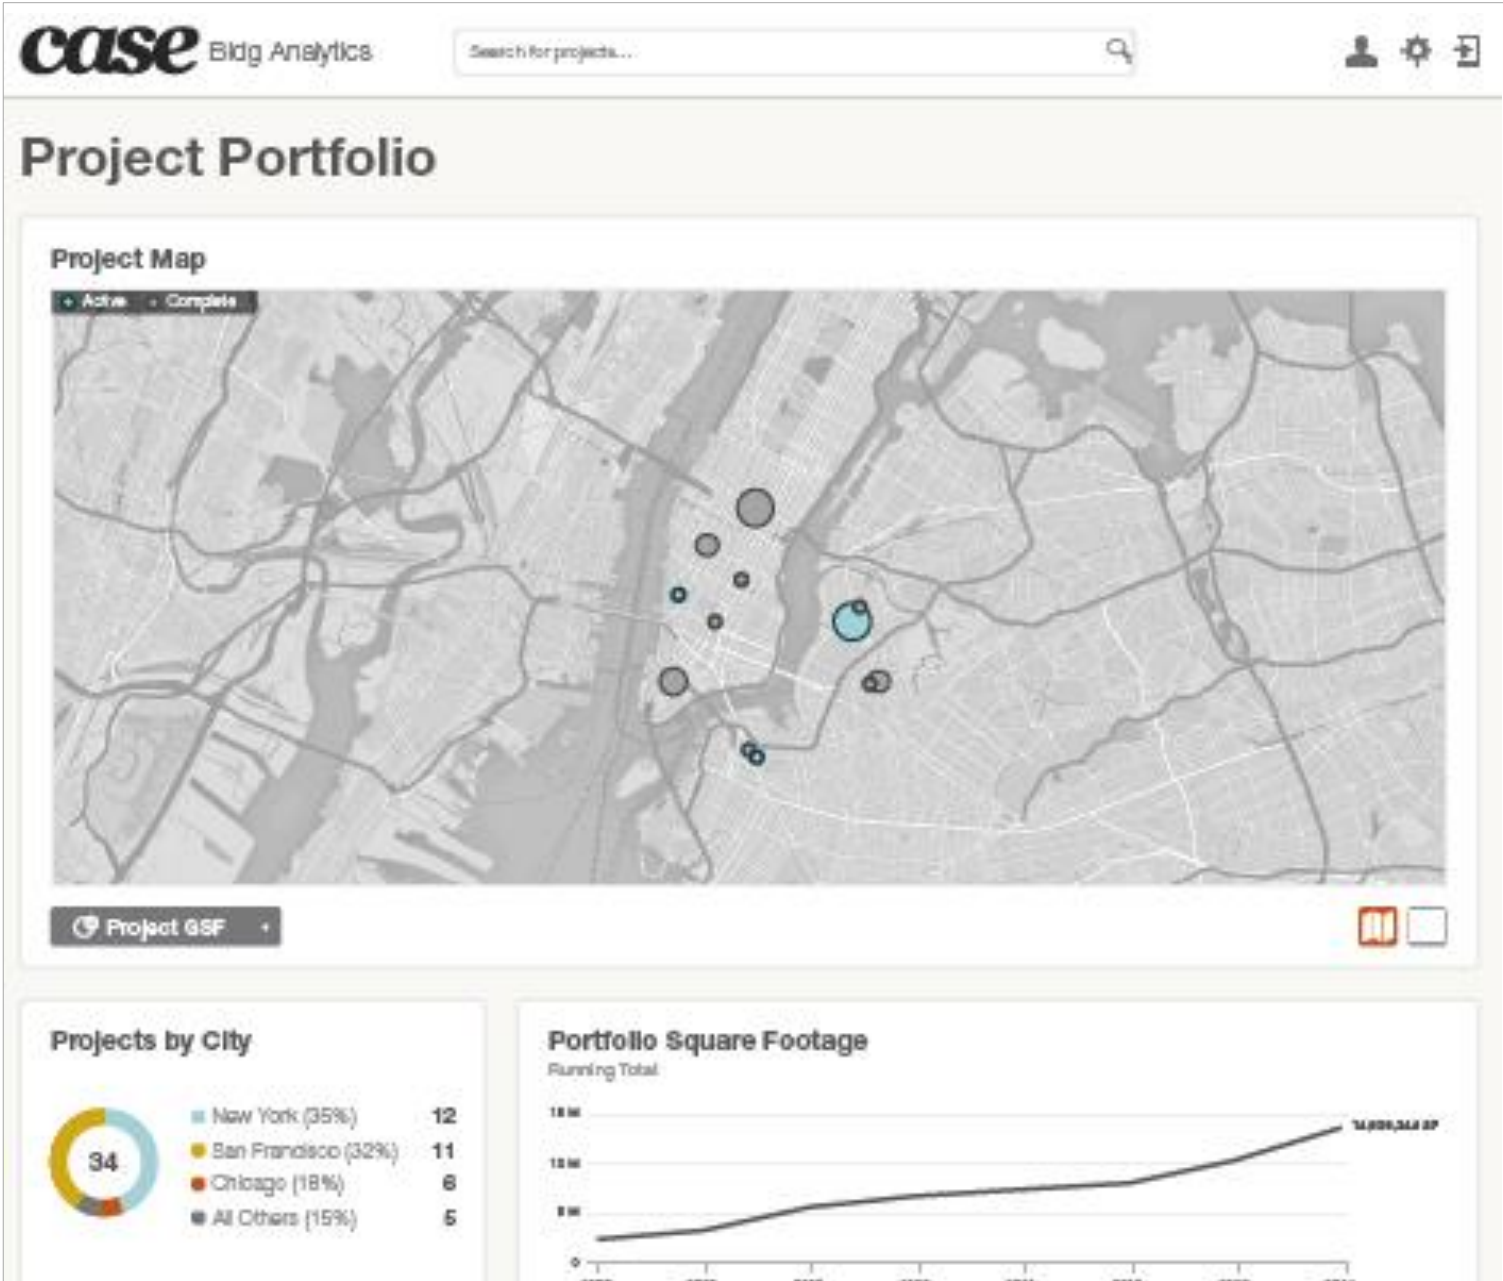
case Bldg Analytics

Search for projects...

Project Portfolio

Project Map

Active Complete

Project GSF

Projects by City

34

New York (35%) 12
San Francisco (32%) 11
Chicago (18%) 6
All Others (15%) 5

Portfolio Square Footage

Running Total

15 M
10 M
5 M
0

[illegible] SF